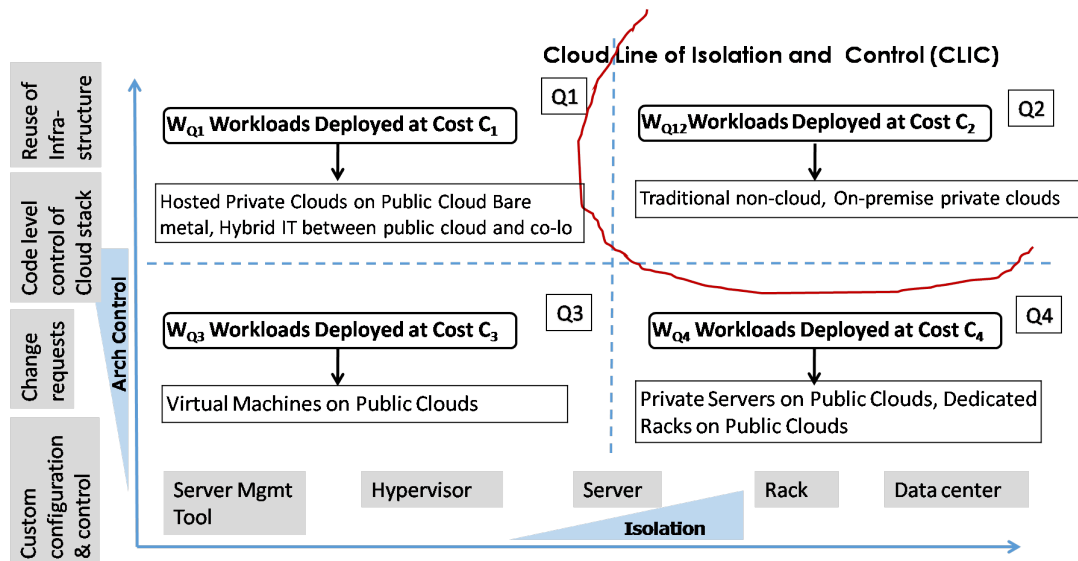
Cloud Line of Isolation and Control (CLIC)

Reuse of Infrastructure

Code level control of Cloud stack

Change requests

Custom configuration & control

Arch Control

Q1

$W_{Q1}$ Workloads Deployed at Cost $C_1$

Hosted Private Clouds on Public Cloud Bare metal, Hybrid IT between public cloud and co-lo

Q2

$W_{Q12}$ Workloads Deployed at Cost $C_2$

Traditional non-cloud, On-premise private clouds

Q3

$W_{Q3}$ Workloads Deployed at Cost $C_3$

Virtual Machines on Public Clouds

Q4

$W_{Q4}$ Workloads Deployed at Cost $C_4$

Private Servers on Public Clouds, Dedicated Racks on Public Clouds

Server Mgmt Tool

Hypervisor

Server

Rack

Data center

Isolation